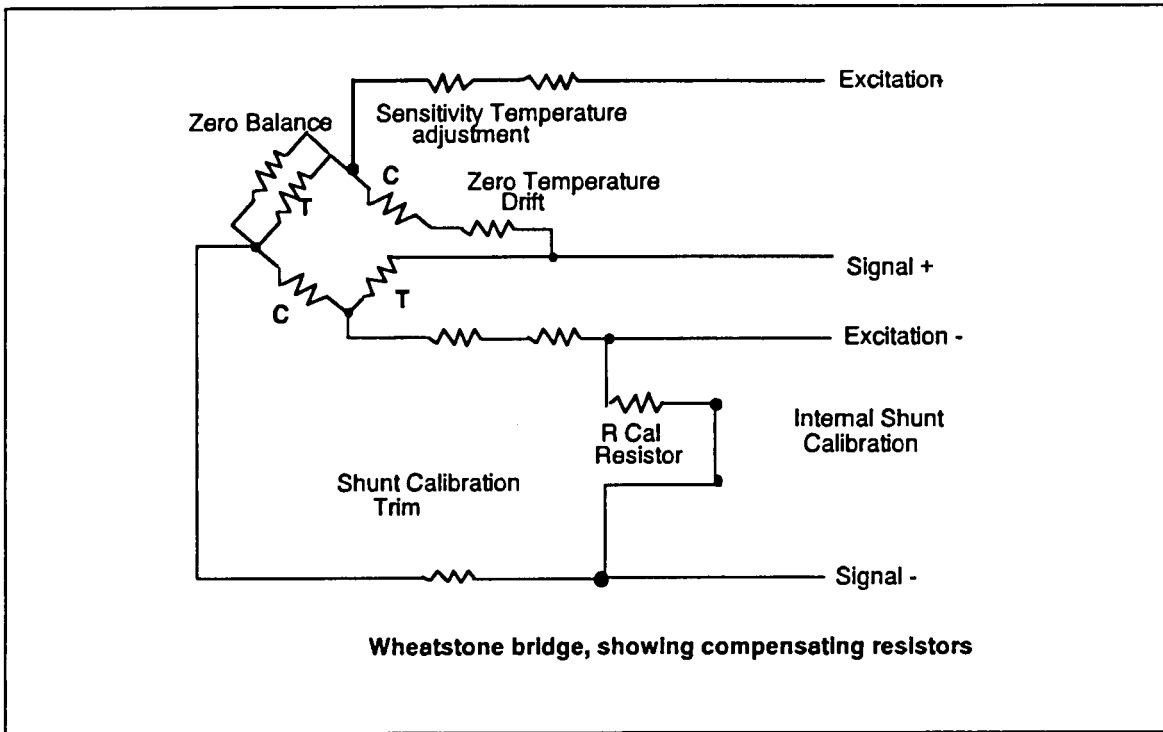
Excitation

Sensitivity Temperature adjustment

Zero Balance

T

C

Zero Temperature Drift

Signal +

C

T

Excitation -

R Cal Resistor

Internal Shunt Calibration

Shunt Calibration Trim

Signal -

Wheatstone bridge, showing compensating resistors